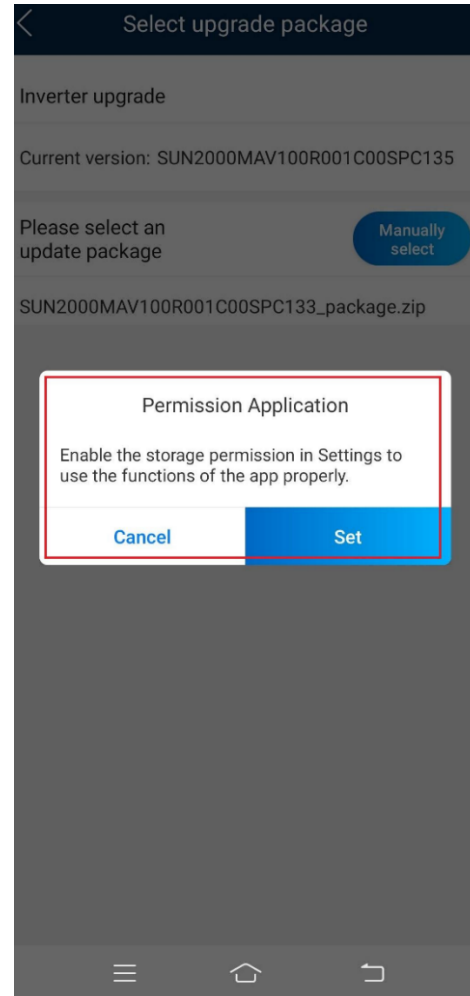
Select upgrade package

Inverter upgrade

Current version: SUN2000MAV100R001C00SPC135

Please select an update package

Manually select

SUN2000MAV100R001C00SPC133_package.zip

Permission Application

Enable the storage permission in Settings to use the functions of the app properly.

Cancel

Set